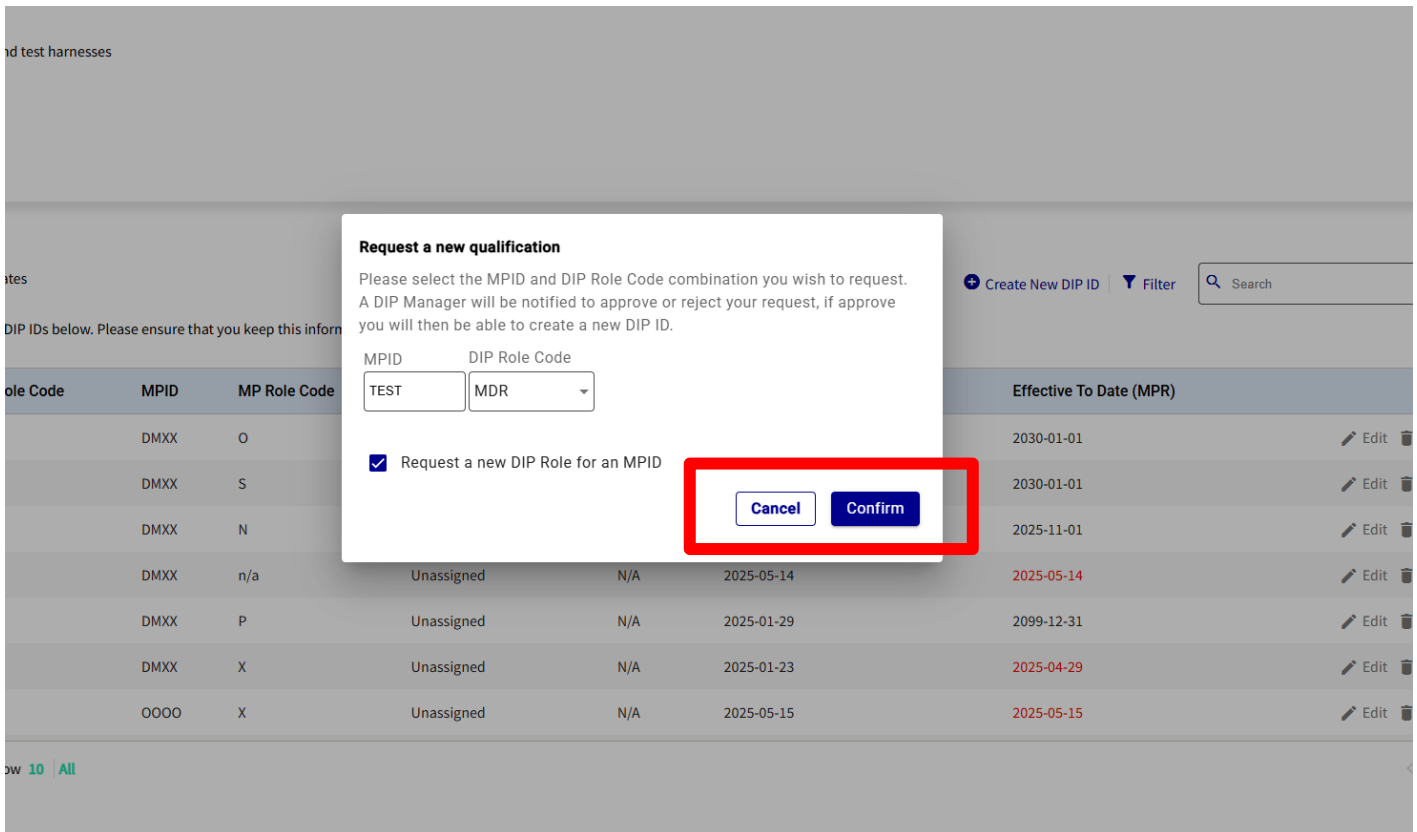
nd test harnesses

ates

DIP IDs below. Please ensure that you keep this inform

Create New DIP ID | Filter | Search

Request a new qualification

Please select the MPID and DIP Role Code combination you wish to request. A DIP Manager will be notified to approve or reject your request, if approve you will then be able to create a new DIP ID.

MPID: TEST
DIP Role Code: MDR

Request a new DIP Role for an MPID

Cancel | Confirm

| ole Code | MPID | MP Role Code | | | | Effective To Date (MPR) | |
|---|---|---|---|---|---|---|---|
| | DMXX | O | | | | 2030-01-01 | Edit |
| | DMXX | S | | | | 2030-01-01 | Edit |
| | DMXX | N | | | | 2025-11-01 | Edit |
| | DMXX | n/a | Unassigned | N/A | 2025-05-14 | 2025-05-14 | Edit |
| | DMXX | P | Unassigned | N/A | 2025-01-29 | 2099-12-31 | Edit |
| | DMXX | X | Unassigned | N/A | 2025-01-23 | 2025-04-29 | Edit |
| | OOOO | X | Unassigned | N/A | 2025-05-15 | 2025-05-15 | Edit |

ow 10 | All